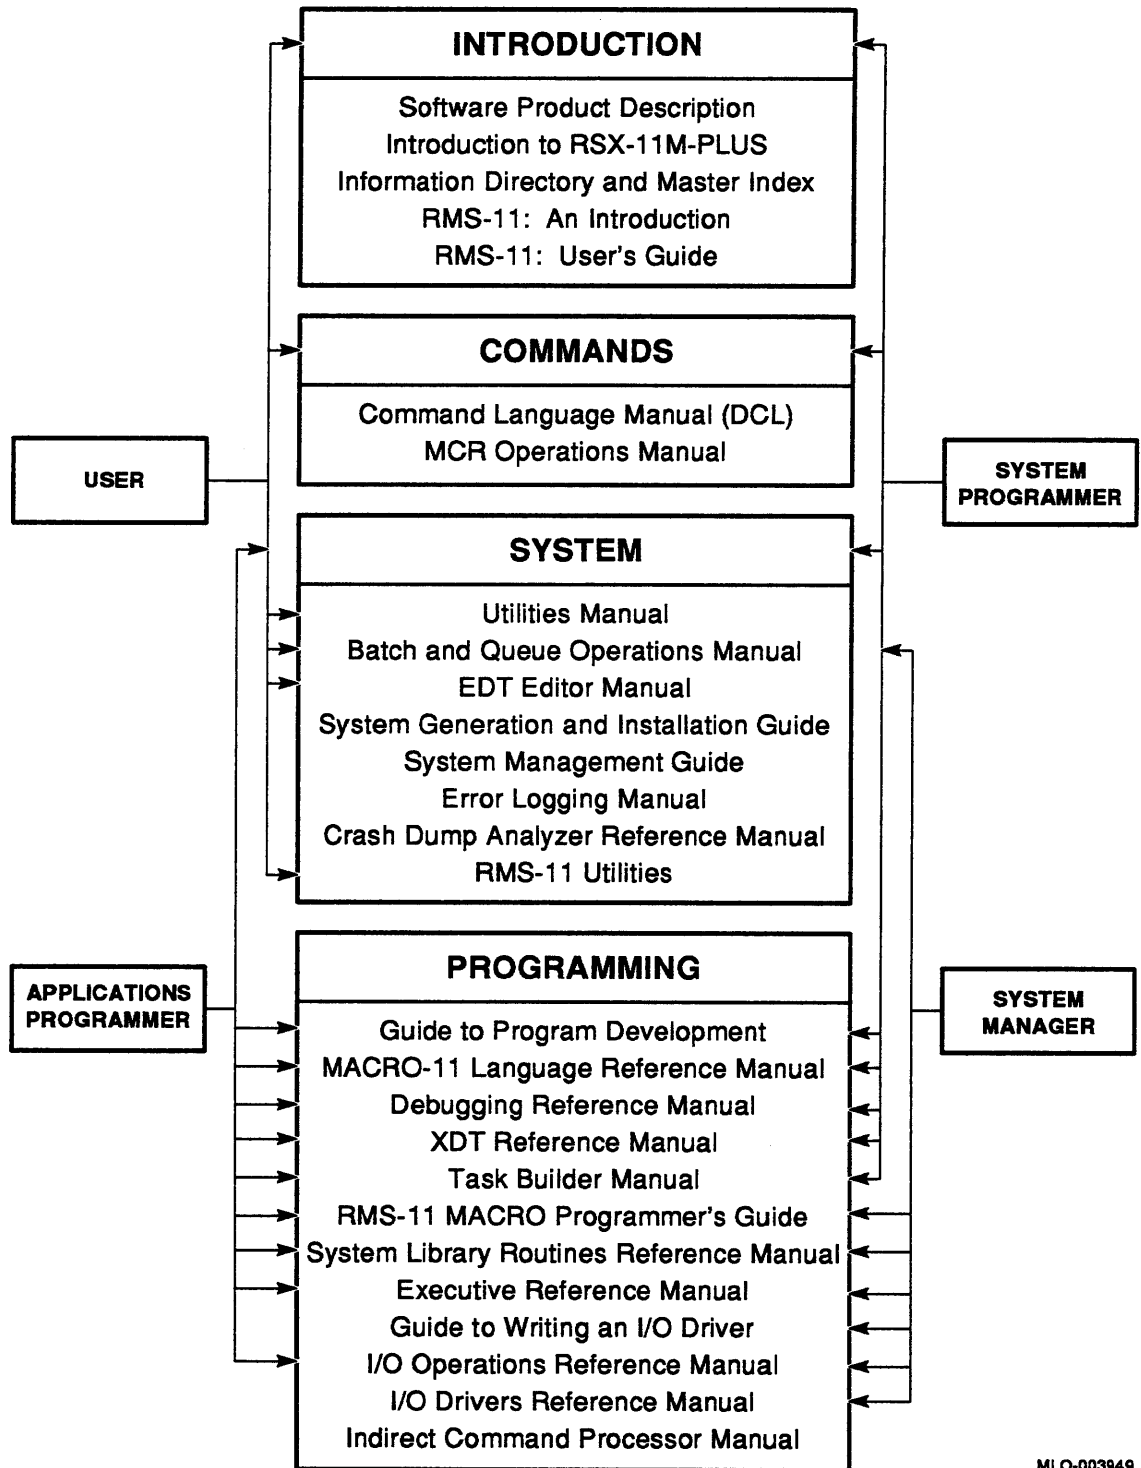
INTRODUCTION

Software Product Description
Introduction to RSX-11M-PLUS
Information Directory and Master Index
RMS-11: An Introduction
RMS-11: User's Guide

COMMANDS

Command Language Manual (DCL)
MCR Operations Manual

USER

SYSTEM PROGRAMMER

SYSTEM

Utilities Manual
Batch and Queue Operations Manual
EDT Editor Manual
System Generation and Installation Guide
System Management Guide
Error Logging Manual
Crash Dump Analyzer Reference Manual
RMS-11 Utilities

PROGRAMMING

APPLICATIONS PROGRAMMER

SYSTEM MANAGER

Guide to Program Development
MACRO-11 Language Reference Manual
Debugging Reference Manual
XDT Reference Manual
Task Builder Manual
RMS-11 MACRO Programmer's Guide
System Library Routines Reference Manual
Executive Reference Manual
Guide to Writing an I/O Driver
I/O Operations Reference Manual
I/O Drivers Reference Manual
Indirect Command Processor Manual

MLO-003949